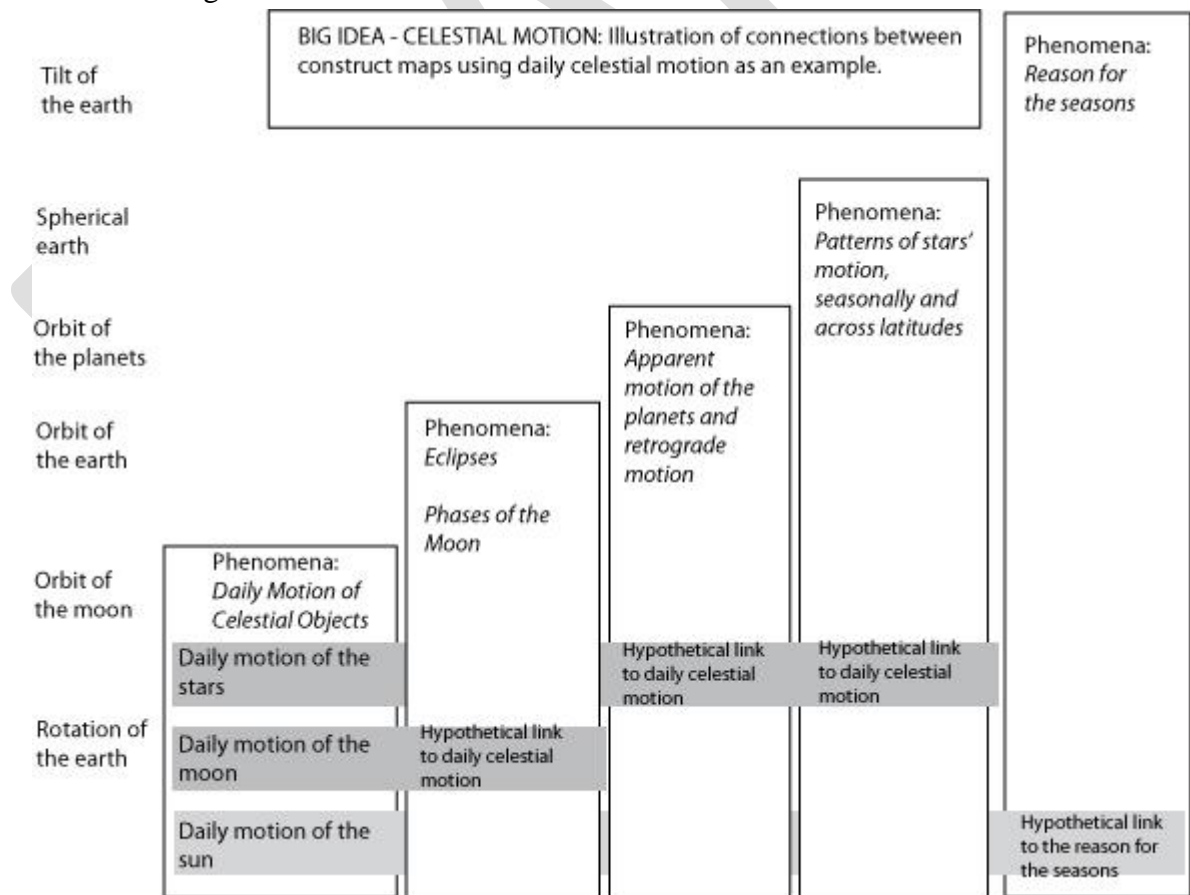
BIG IDEA - CELESTIAL MOTION: Illustration of connections between construct maps using daily celestial motion as an example.

Tilt of the earth

Spherical earth

Orbit of the planets

Orbit of the earth

Orbit of the moon

Rotation of the earth

Phenomena: *Daily Motion of Celestial Objects*

Daily motion of the stars

Daily motion of the moon

Daily motion of the sun

Phenomena: *Eclipses*

*Phases of the Moon*

Hypothetical link to daily celestial motion

Phenomena: *Apparent motion of the planets and retrograde motion*

Hypothetical link to daily celestial motion

Phenomena: *Patterns of stars' motion, seasonally and across latitudes*

Hypothetical link to daily celestial motion

Phenomena: *Reason for the seasons*

Hypothetical link to the reason for the seasons